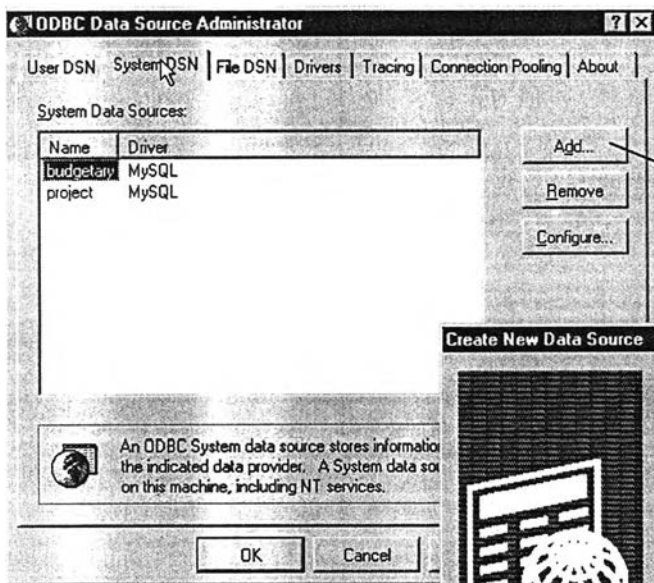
ODBC Data Source Administrator

? X

User DSN | System DSN | File DSN | Drivers | Tracing | Connection Pooling | About

System Data Sources:

| Name | Driver |
|---|---|
| budgetary | MySQL |
| project | MySQL |

Add...

Remove

Configure...

An ODBC System data source stores informatio the indicated data provider. A System data so on this machine, including NT services.

OK

Cancel

Create New Data Source